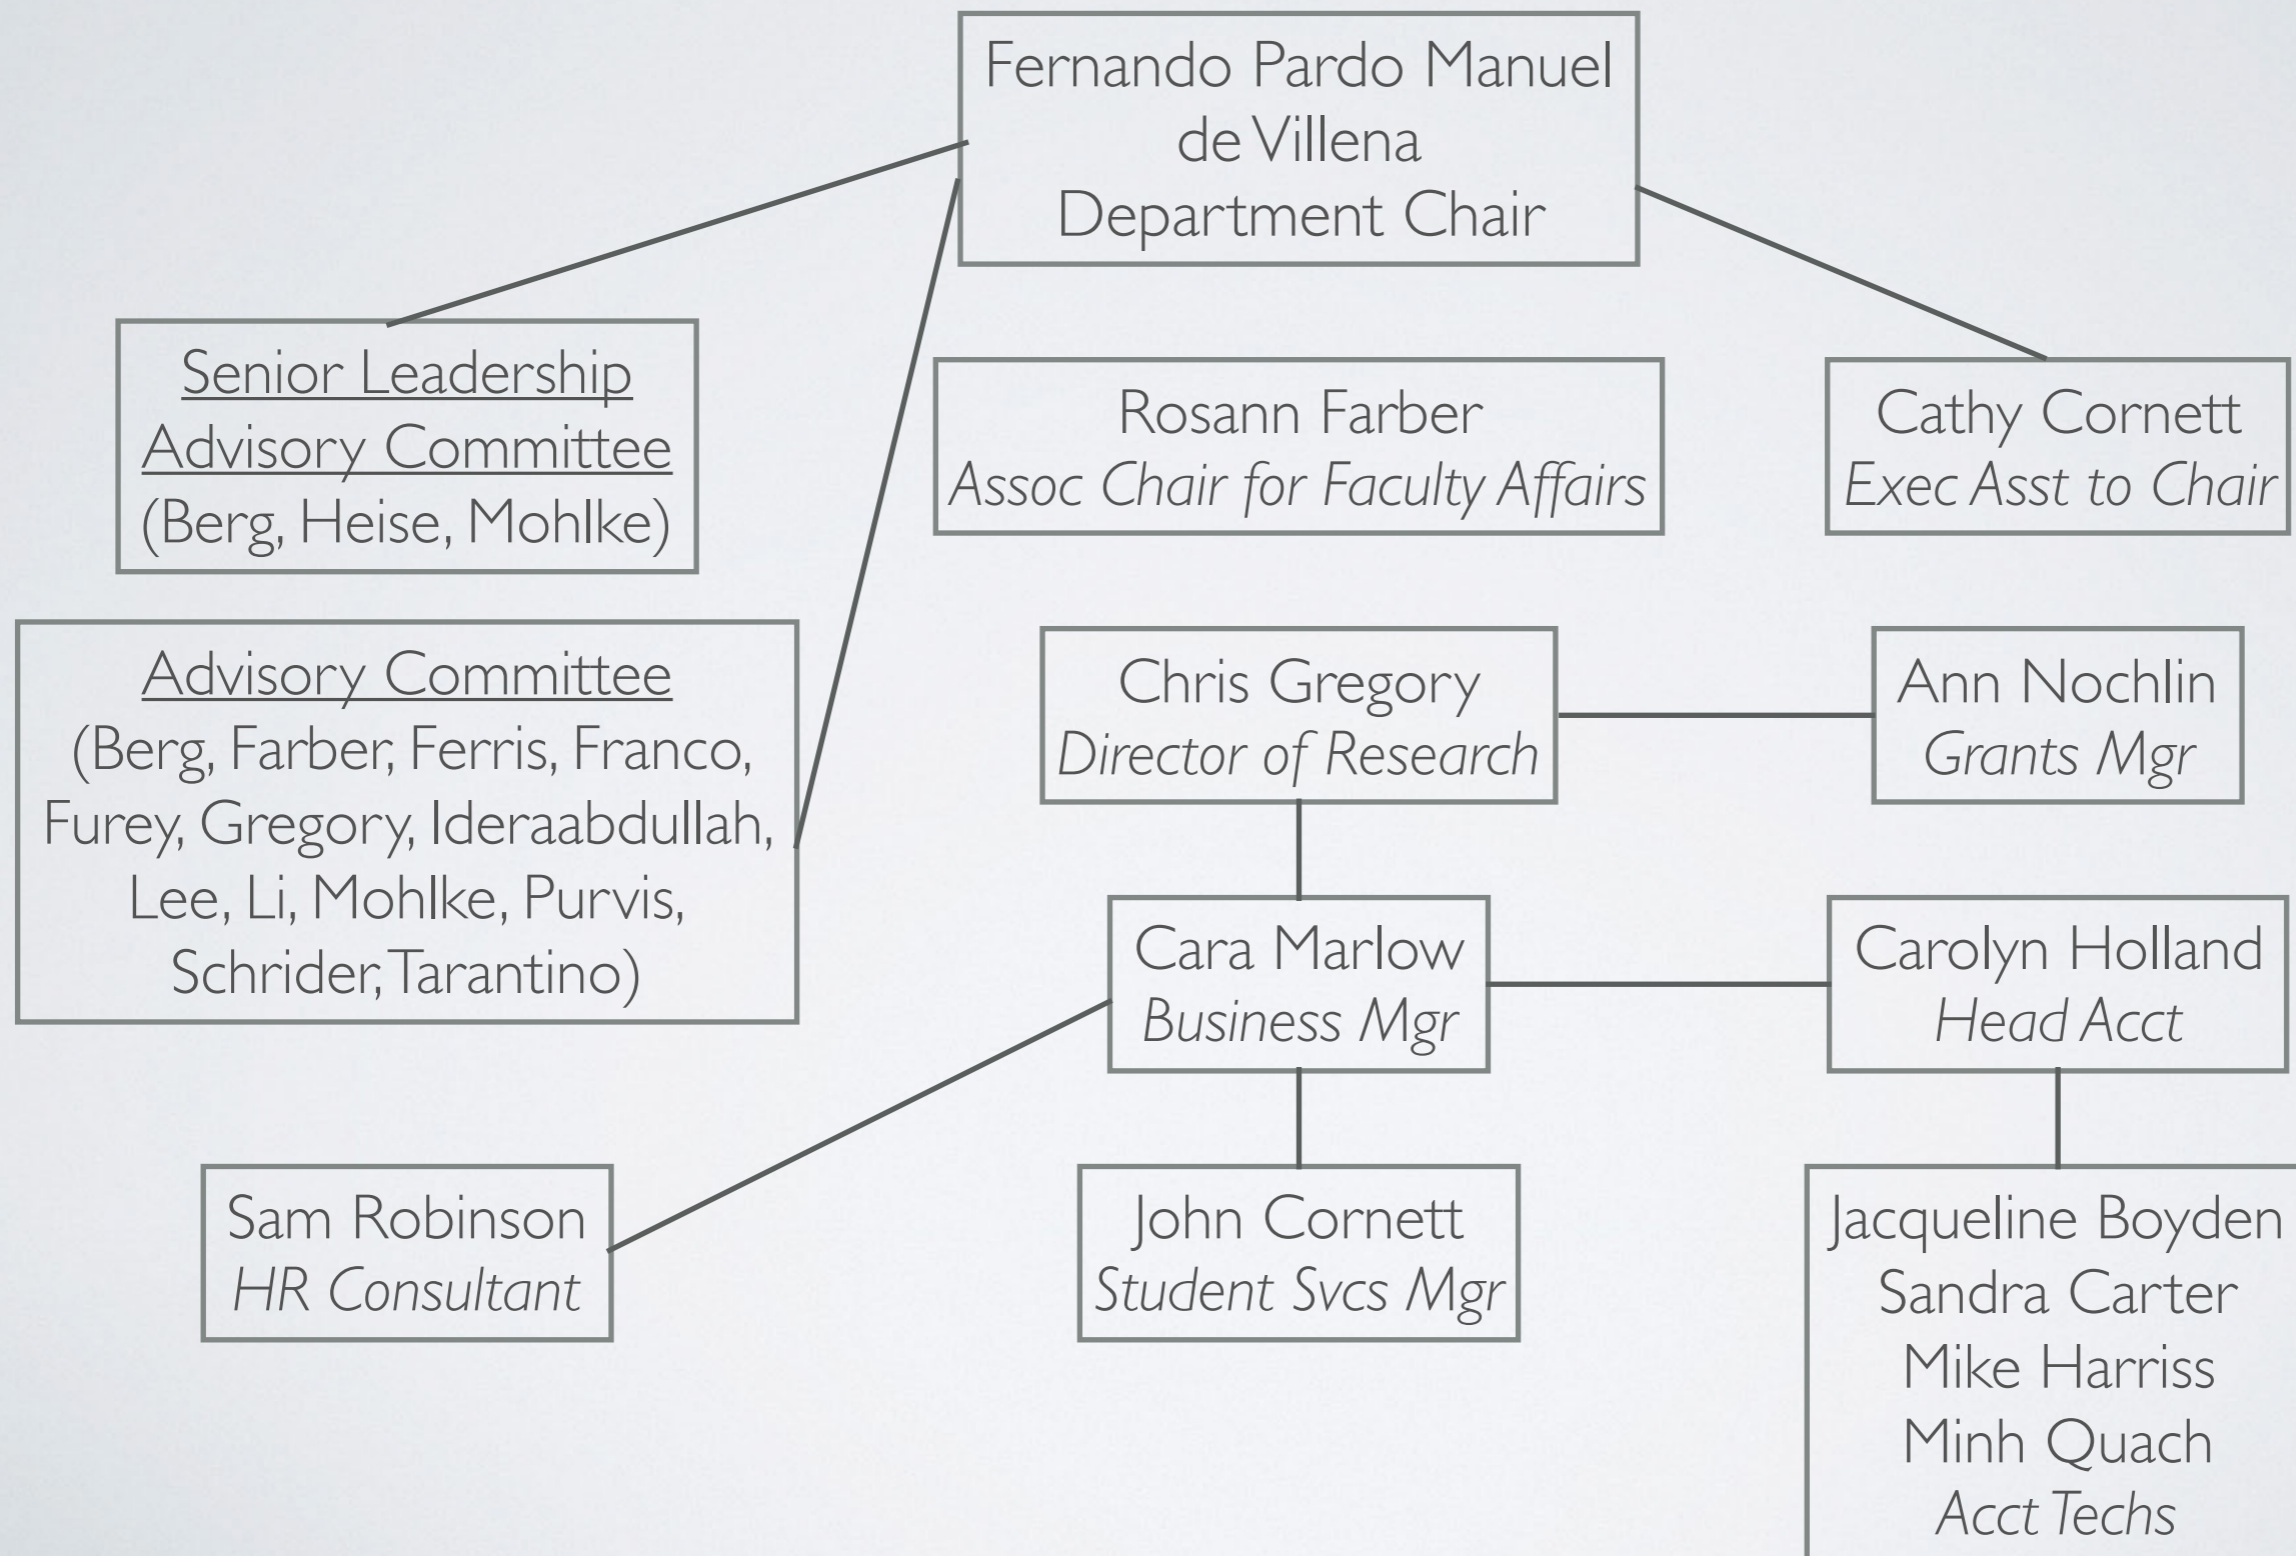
Fernando Pardo Manuel de Villena
Department Chair

Senior Leadership Advisory Committee
(Berg, Heise, Mohlke)

Rosann Farber
Assoc Chair for Faculty Affairs

Cathy Cornett
Exec Asst to Chair

Advisory Committee
(Berg, Farber, Ferris, Franco, Furey, Gregory, Ideraabdullah, Lee, Li, Mohlke, Purvis, Schrider, Tarantino)

Chris Gregory
Director of Research

Ann Nochlin
Grants Mgr

Cara Marlow
Business Mgr

Carolyn Holland
Head Acct

Sam Robinson
HR Consultant

John Cornett
Student Svcs Mgr

Jacqueline Boyden
Sandra Carter
Mike Harriss
Minh Quach
Acct Techs